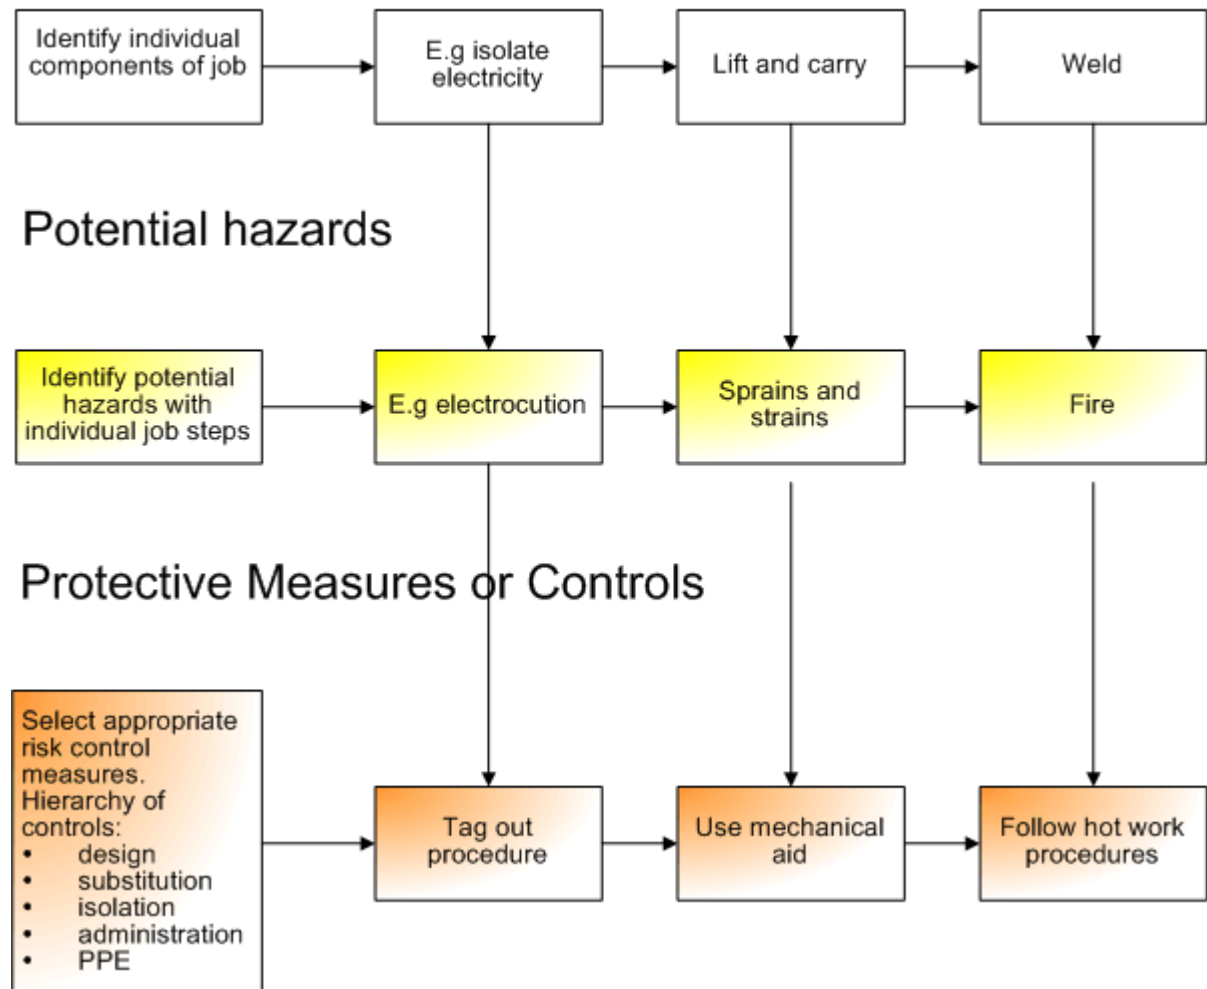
Identify individual components of job

E.g isolate electricity

Lift and carry

Weld

Potential hazards

Identify potential hazards with individual job steps

E.g electrocution

Sprains and strains

Fire

Protective Measures or Controls

Select appropriate risk control measures. Hierarchy of controls:
• design
• substitution
• isolation
• administration
• PPE

Tag out procedure

Use mechanical aid

Follow hot work procedures